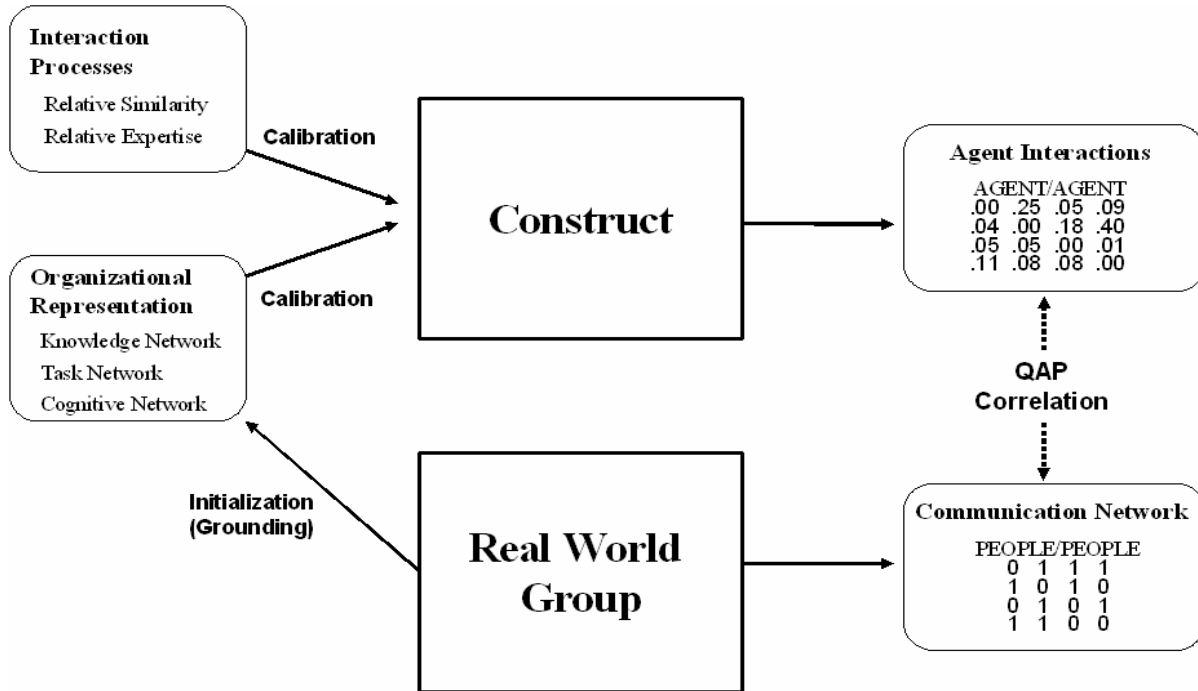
Interaction Processes
Relative Similarity
Relative Expertise

Calibration

Construct

Agent Interactions
AGENT/AGENT
.00 .25 .05 .09
.04 .00 .18 .40
.05 .05 .00 .01
.11 .08 .08 .00

Organizational Representation
Knowledge Network
Task Network
Cognitive Network

Calibration

QAP Correlation

Initialization (Grounding)

Real World Group

Communication Network
PEOPLE/PEOPLE
0 1 1 1
1 0 1 0
0 1 0 1
1 1 0 0